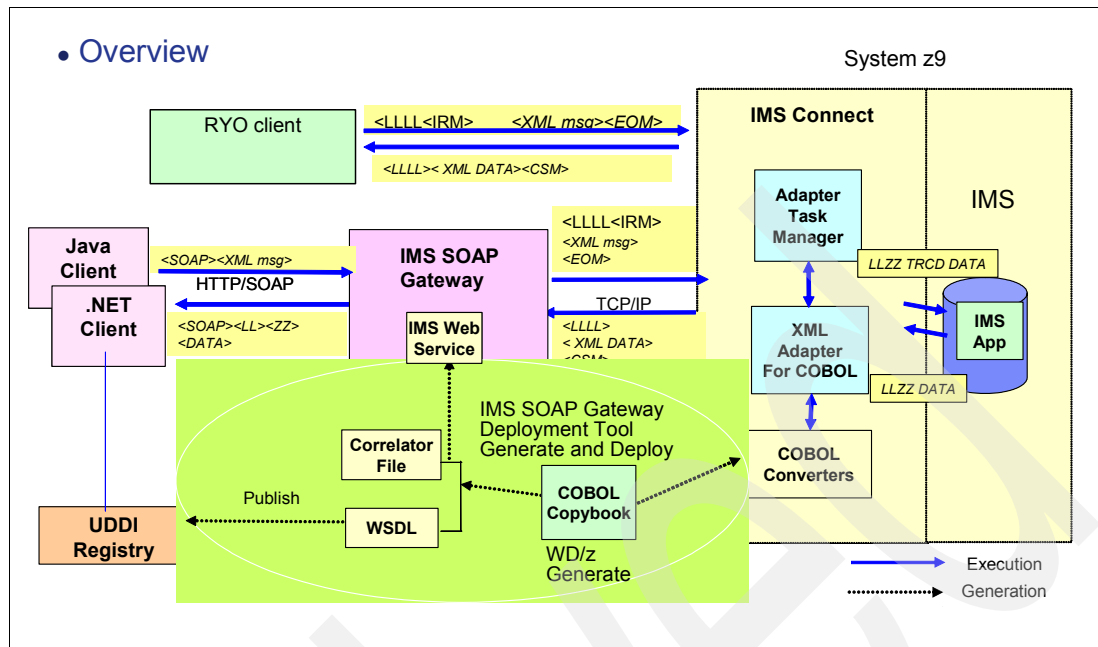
• Overview

System z9

RYO client

<LLLL<IRM> <XML msg><EOM>

<LLLL>< XML DATA><CSM>

IMS Connect

IMS

Adapter Task Manager

LLZZ TRCD DATA

Java Client

.NET Client

<SOAP><XML msg>

HTTP/SOAP

<SOAP><LL><ZZ> <DATA>

IMS SOAP Gateway

<LLLL<IRM> <XML msg> <EOM>

TCP/IP

<LLLL> < XML DATA> <CSM>

IMS Web Service

XML Adapter For COBOL

IMS App

LLZZ DATA

IMS SOAP Gateway Deployment Tool Generate and Deploy

Correlator File

COBOL Converters

Publish

COBOL Copybook

UDDI Registry

WSDL

WD/z Generate

Execution

Generation